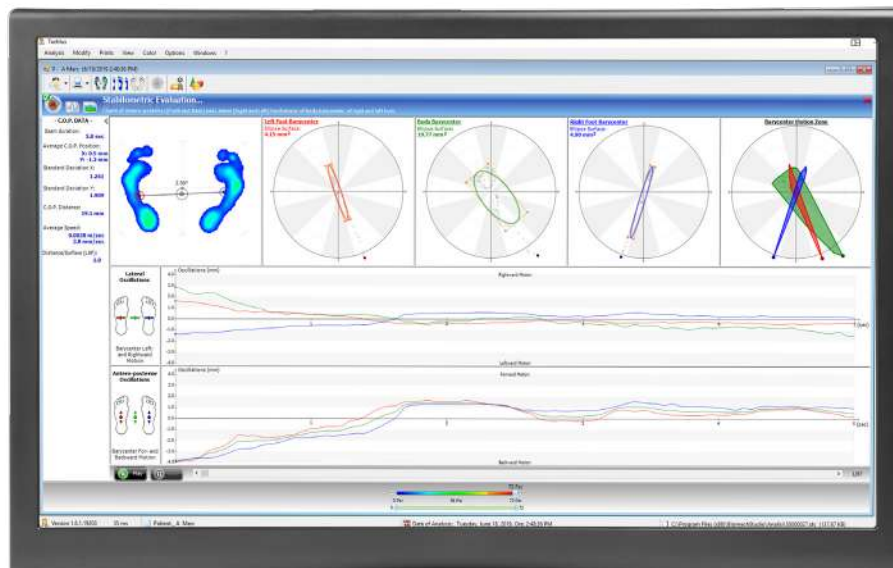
Stabilometric Evaluation...

- C.O.P. DATA -
Exam duration:
5.0 sec
Average C.O.P. Position:
X: 0.5 mm
Y: -1.2 mm
Standard Deviation X:
1.261
Standard Deviation Y:
1.909
C.O.P. Distance:
19.1 mm
Average Speed:
3.8 mm/sec
Distance/Surface (LMF):
3.0

Left Foot Barycenter
Ellipse Surface
4.25 mm²

Body Barycenter
Ellipse Surface
19.77 mm²

Right Foot Barycenter
Ellipse Surface
4.80 mm²

Barycenter Motion Zone

Lateral Oscillations
Barycenter Left and Rightward Motion
Oscillations [mm]
Rightward Motion
Leftward Motion

Antero-posterior Oscillations
Barycenter Fore and Backward Motion
Oscillations [mm]
Forward Motion
Backward Motion

Play

Version 1.0.1
Patient: A. Marc
Date of Analysis: Tuesday, June 18, 2019